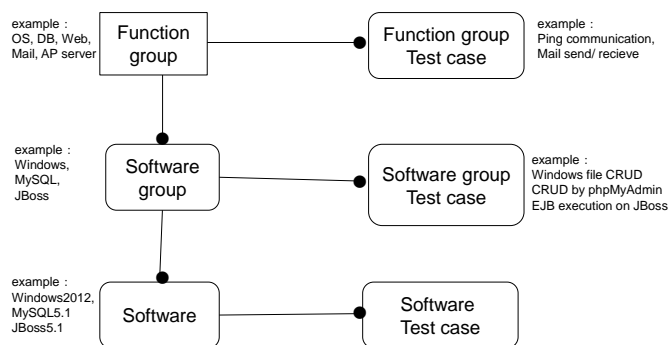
example：
OS, DB, Web, Mail, AP server

Function group

Function group Test case

example：
Ping communication, Mail send/ recieve

example：
Windows, MySQL, JBoss

Software group

Software group Test case

example：
Windows file CRUD
CRUD by phpMyAdmin
EJB execution on JBoss

example：
Windows2012, MySQL5.1
JBoss5.1

Software

Software Test case